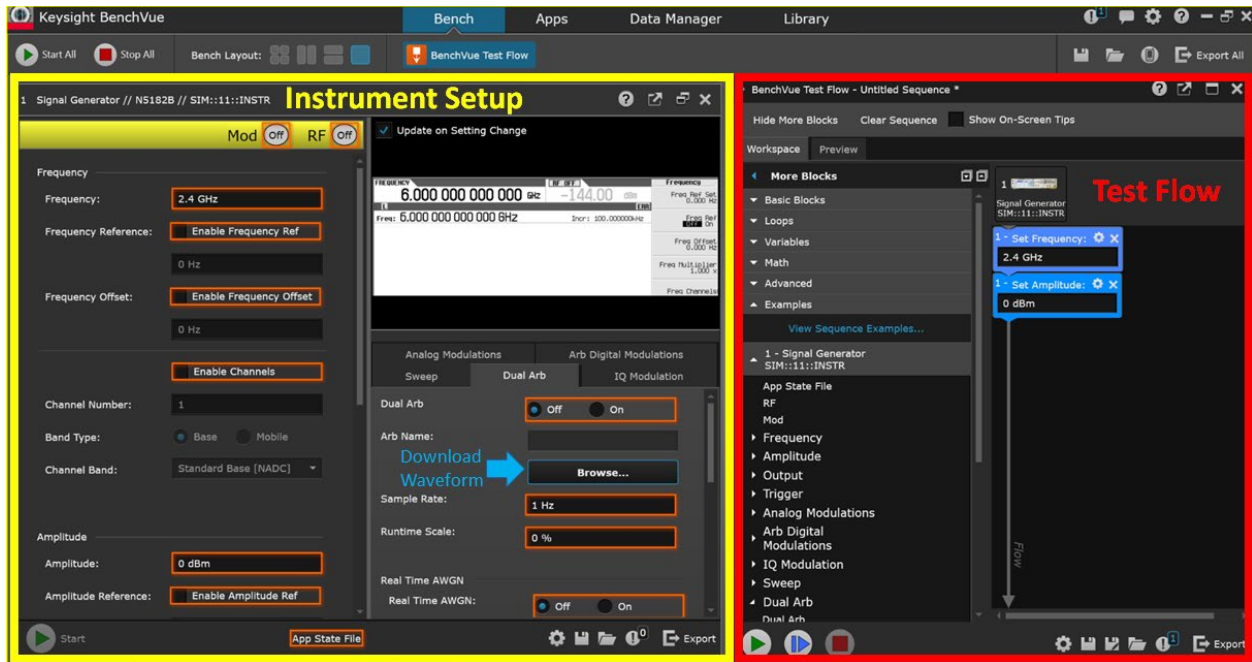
Keysight BenchVue

Bench Apps Data Manager Library

Start All Stop All Bench Layout: BenchVue Test Flow Export All

1 Signal Generator // N5182B // SIM::11::INSTR

Instrument Setup

Mod Off RF Off

Update on Setting Change

Frequency

Frequency: 2.4 GHz

Frequency Reference: Enable Frequency Ref

0 Hz

Frequency Offset: Enable Frequency Offset

0 Hz

Enable Channels

Channel Number: 1

Band Type: Base Mobile

Channel Band: Standard Base [NADC]

Amplitude

Amplitude: 0 dBm

Amplitude Reference: Enable Amplitude Ref

FREQUENCY 6.000 000 000 000 GHz -144.00 dBm

Freq: 6.000 000 000 000 GHz Incr: 100.000000kHz

Frequency Freq Ref Set 0.000 Hz Freq Ref Off On Freq Offset 0.000 Hz Freq Multiplier 1.000 x Freq Channels

Analog Modulations Arb Digital Modulations

Sweep Dual Arb IQ Modulation

Dual Arb Off On

Arb Name:

Download Waveform

Browse...

Sample Rate: 1 Hz

Runtime Scale: 0 %

Real Time AWGN

Real Time AWGN: Off On

Start App State File Export

BenchVue Test Flow - Untitled Sequence *

Hide More Blocks Clear Sequence Show On-Screen Tips

Workspace Preview

More Blocks

Basic Blocks
Loops
Variables
Math
Advanced
Examples

View Sequence Examples...

1 - Signal Generator SIM::11::INSTR

App State File
RF
Mod
Frequency
Amplitude
Output
Trigger
Analog Modulations
Arb Digital Modulations
IQ Modulation
Sweep
Dual Arb
Dual Arb

Test Flow

1 Signal Generator SIM::11::INSTR

1 - Set Frequency: 2.4 GHz

1 - Set Amplitude: 0 dBm

Flow

Export